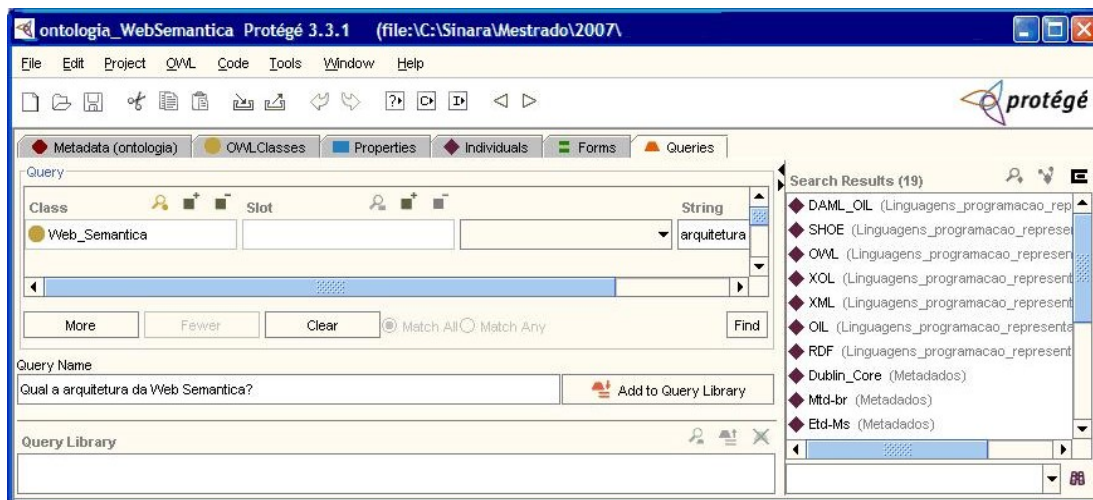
ontologia_WebSemantica Protégé 3.3.1 (file:\C:\Sinara\Mestrado\2007\

File Edit Project OWL Code Tools Window Help

protégé

Metadata (ontologia) OWLClasses Properties Individuals Forms Queries

Query

Class Slot String

Web_Semantica arquitetura

More Fewer Clear Match All Match Any Find

Query Name

Qual a arquitetura da Web Semantica?

Add to Query Library

Query Library

Search Results (19)

DAML_OIL (Linguagens_programacao_rep
SHOE (Linguagens_programacao_represe
OWL (Linguagens_programacao_represen
XOL (Linguagens_programacao_represent
XML (Linguagens_programacao_represent
OIL (Linguagens_programacao_representa
RDF (Linguagens_programacao_represent
Dublin_Core (Metadados)
Mtd-br (Metadados)
Etd-Ms (Metadados)